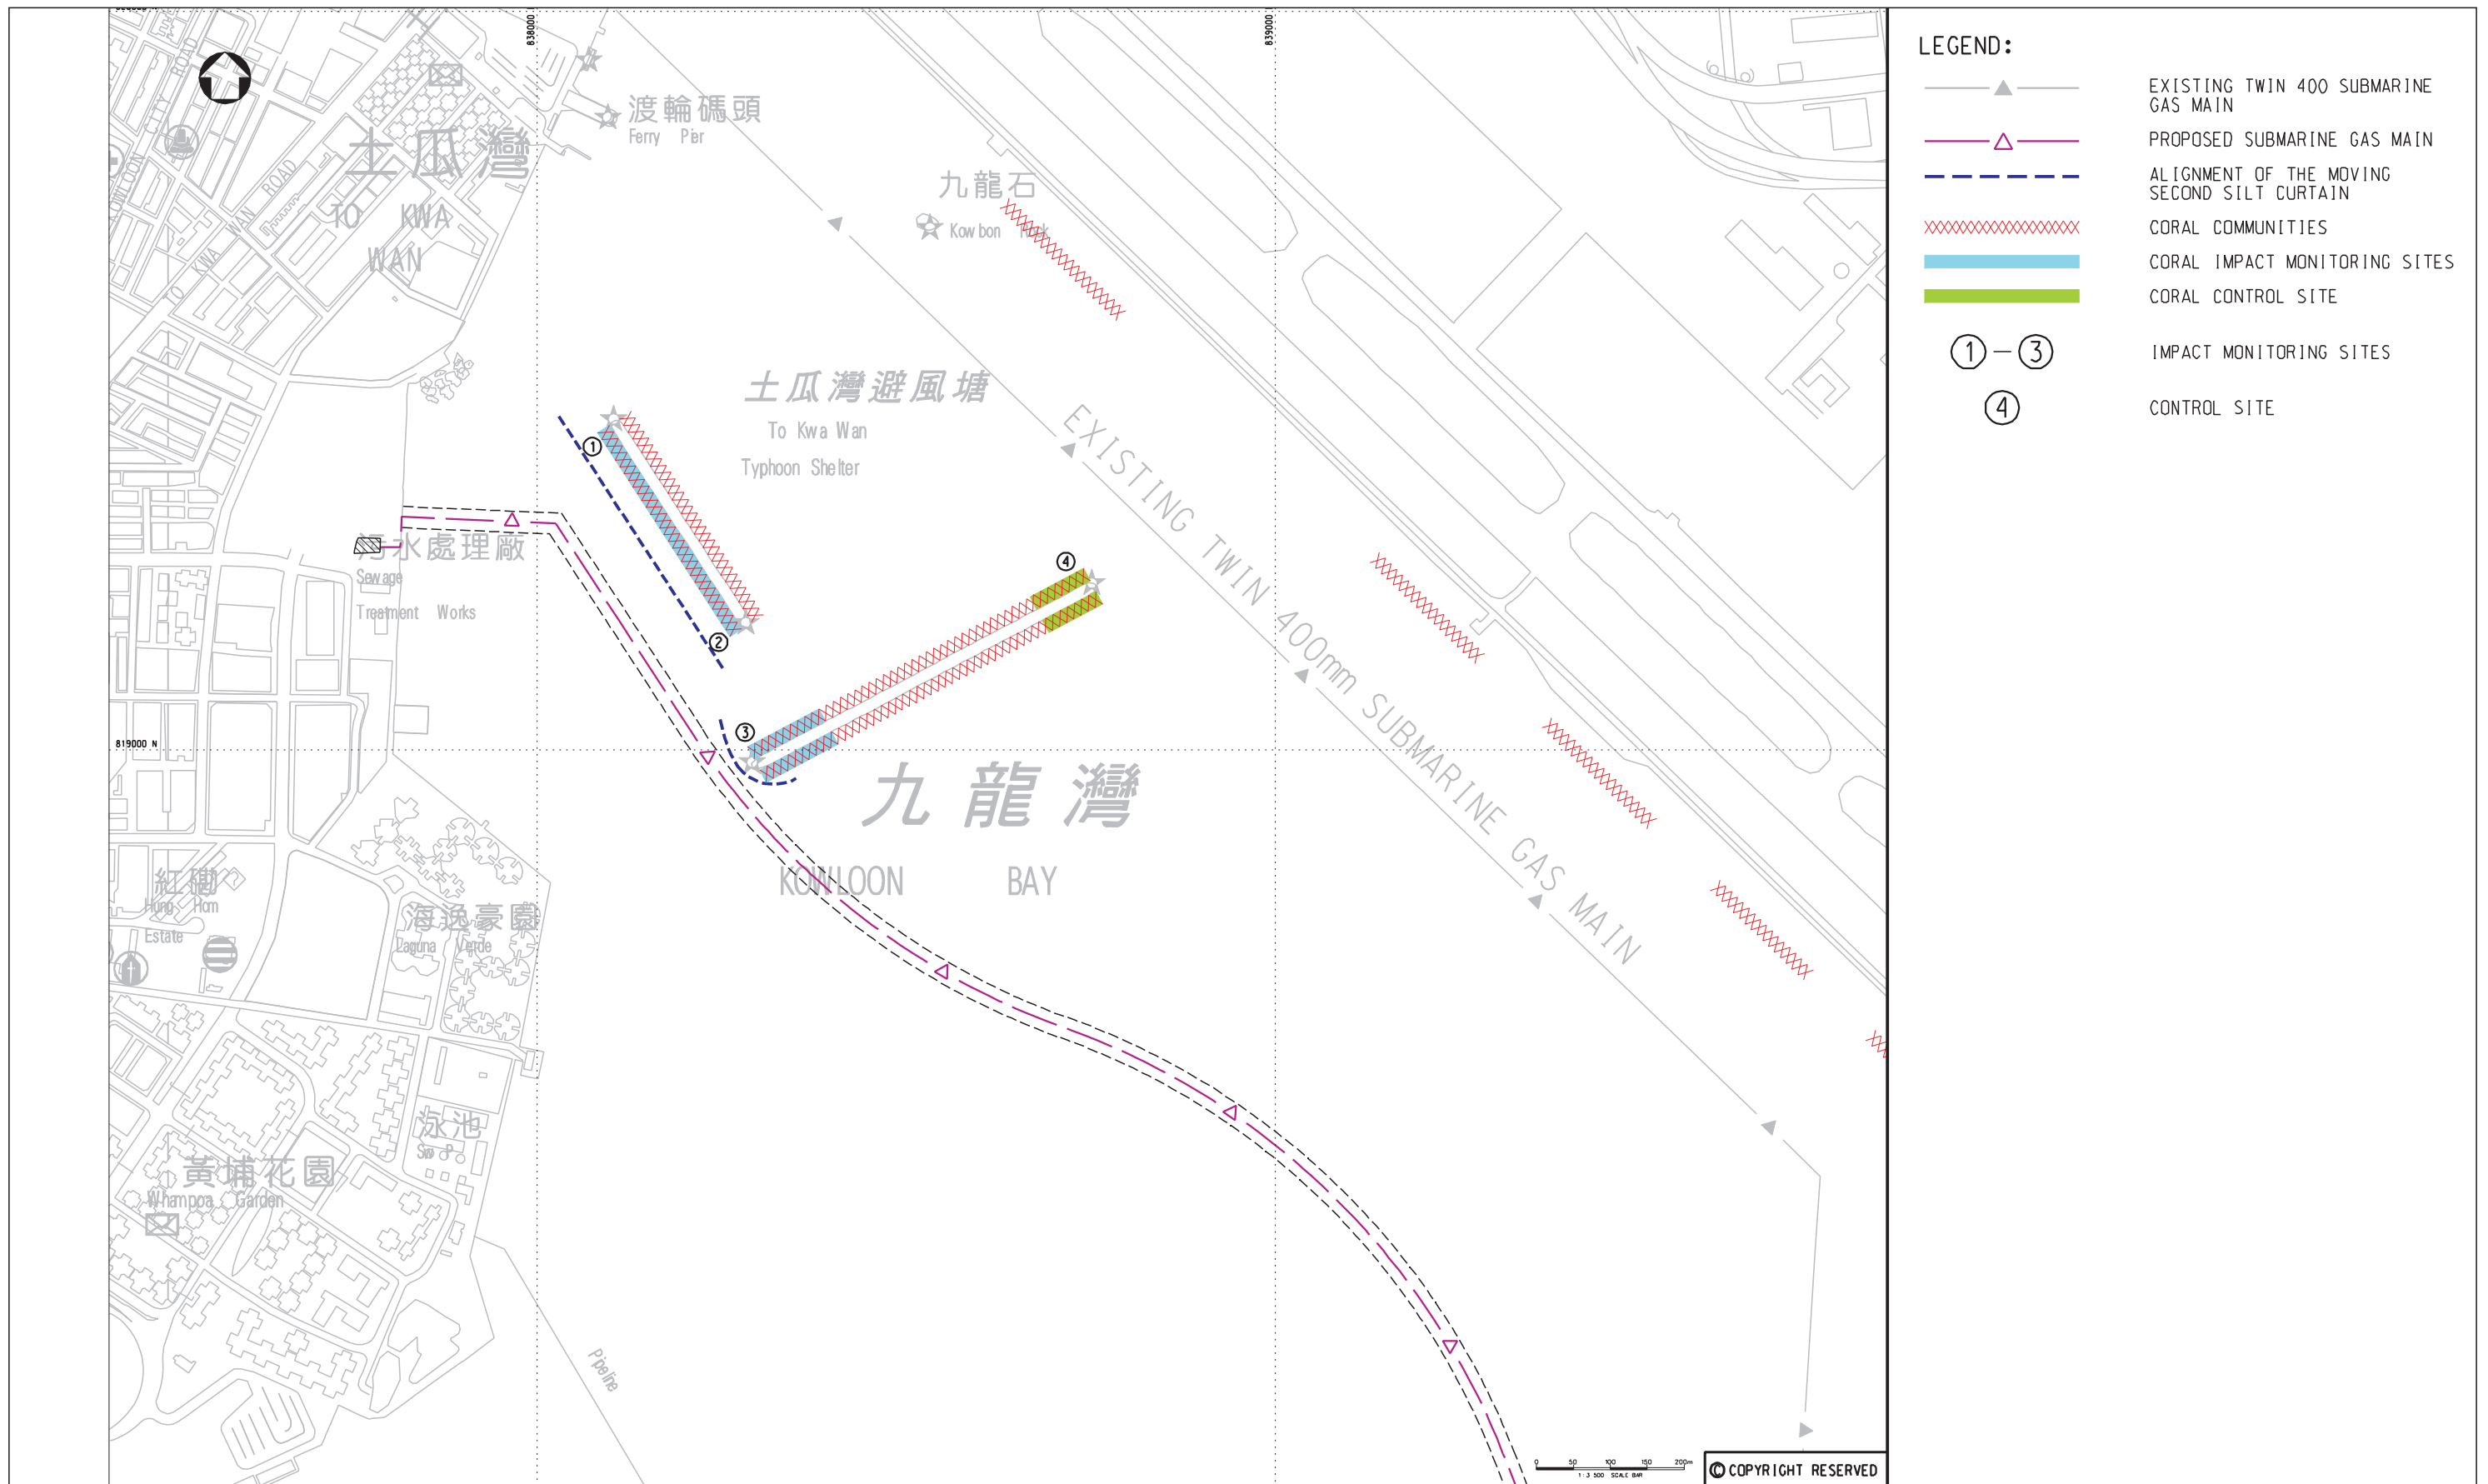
838000

839000

渡輪碼頭
Ferry Pier

土瓜灣
TO KWA WAN

ROAD

WAN

九龍石
Kowloon Rock

土瓜灣避風塘
To Kwa Wan
Typhoon Shelter

①

②

③

④

污水處理廠
Sewage
Treatment Works

EXISTING TWIN 400mm SUBMARINE GAS MAIN

819000 N

九龍灣
KOWLOON BAY

紅磡
Hung Hom
Estate

海逸豪園
Laguna Verde

泳池
Sw

黃埔花園
Whampoa Garden

Pipeline

0 50 100 150 200m
1:3 500 SCALE BAR

© COPYRIGHT RESERVED

LEGEND:

EXISTING TWIN 400 SUBMARINE GAS MAIN

PROPOSED SUBMARINE GAS MAIN

ALIGNMENT OF THE MOVING SECOND SILT CURTAIN

CORAL COMMUNITIES

CORAL IMPACT MONITORING SITES

CORAL CONTROL SITE

① — ③ IMPACT MONITORING SITES

④ CONTROL SITE